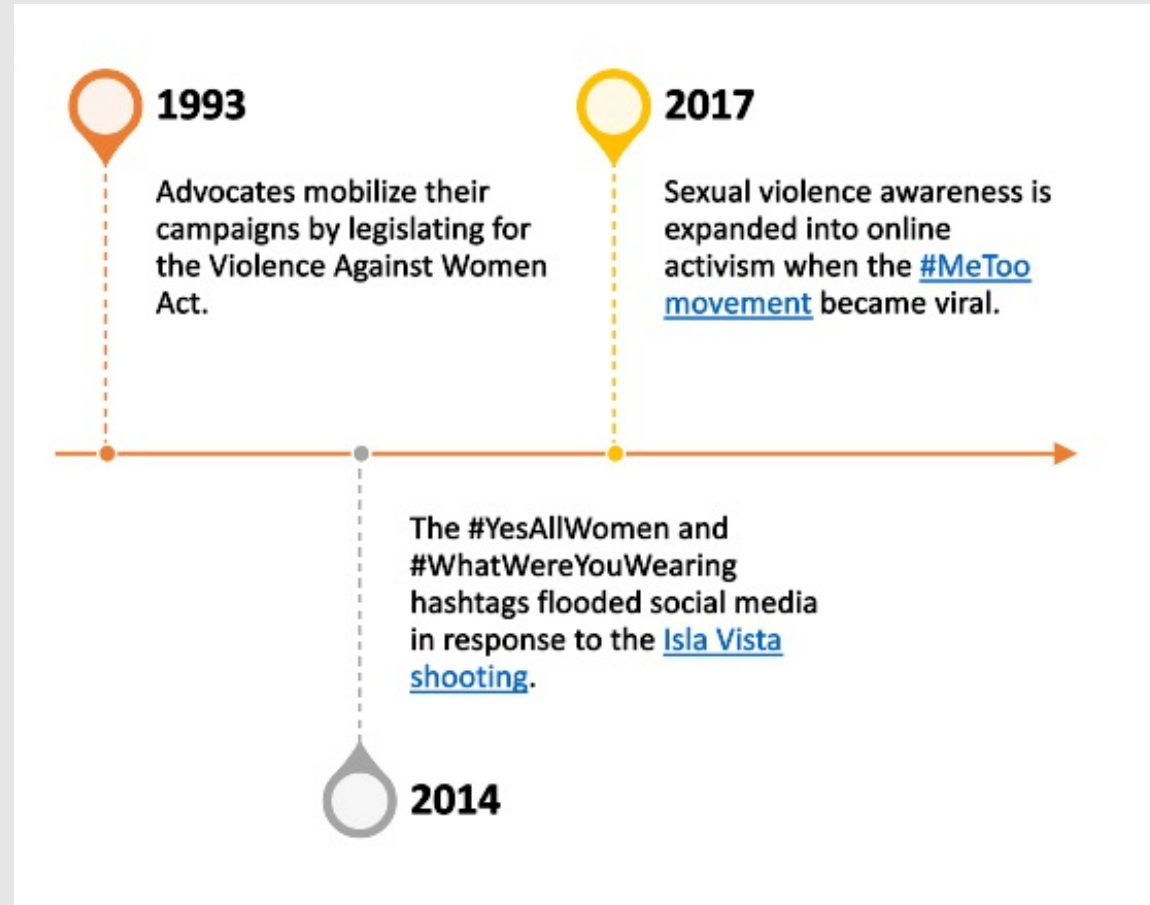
1993

Advocates mobilize their campaigns by legislating for the Violence Against Women Act.

2017

Sexual violence awareness is expanded into online activism when the #MeToo movement became viral.

The #YesAllWomen and #WhatWereYouWearing hashtags flooded social media in response to the Isla Vista shooting.

2014